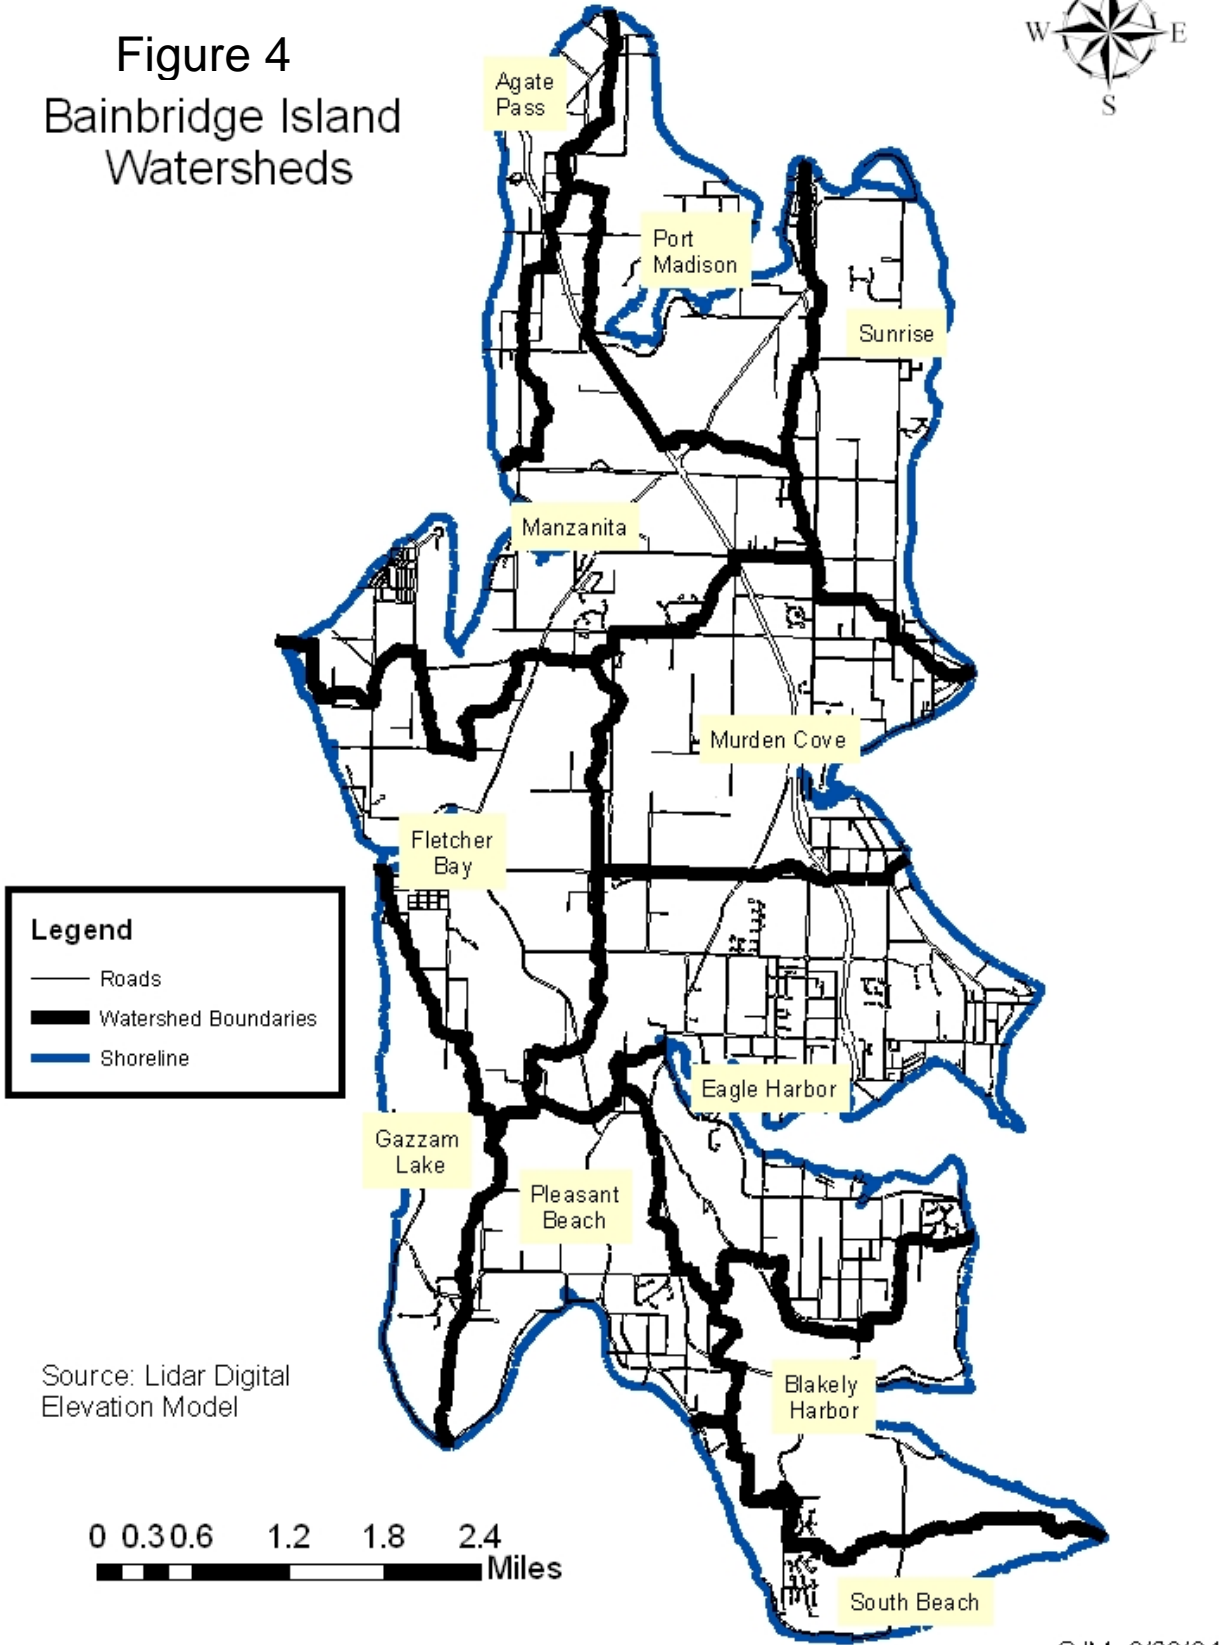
Figure 4
Bainbridge Island
Watersheds

W E S

Agate Pass

Port Madison

Sunrise

Manzanita

Murden Cove

Fletcher Bay

Legend
Roads
Watershed Boundaries
Shoreline

Eagle Harbor

Gazzam Lake

Pleasant Beach

Blakely Harbor

Source: Lidar Digital Elevation Model

0 0.3 0.6 1.2 1.8 2.4
Miles

South Beach

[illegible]